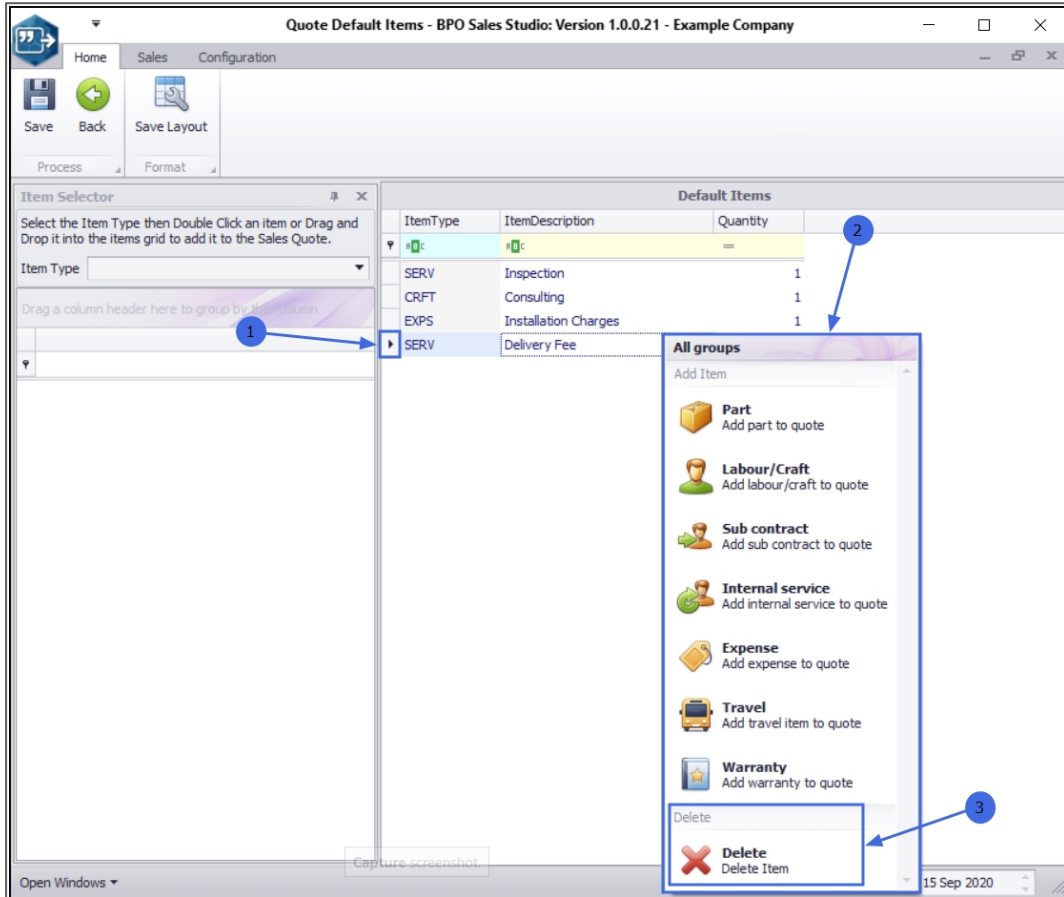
Quote Default Items - BPO Sales Studio: Version 1.0.0.21 - Example Company

Home Sales Configuration

Save Back Save Layout

Process Format

Item Selector

Select the Item Type then Double Click an item or Drag and Drop it into the items grid to add it to the Sales Quote.

Item Type

Drag a column header here to group by that column

Default Items

| ItemType | ItemDescription | Quantity |
|---|---|---|
| SERV | Inspection | 1 |
| CRFT | Consulting | 1 |
| EXPS | Installation Charges | 1 |
| SERV | Delivery Fee | |

All groups

Add Item

Part
Add part to quote

Labour/Craft
Add labour/craft to quote

Sub contract
Add sub contract to quote

Internal service
Add internal service to quote

Expense
Add expense to quote

Travel
Add travel item to quote

Warranty
Add warranty to quote

Delete

Delete
Delete Item

1
2
3

Capture screenshot.

Open Windows

15 Sep 2020